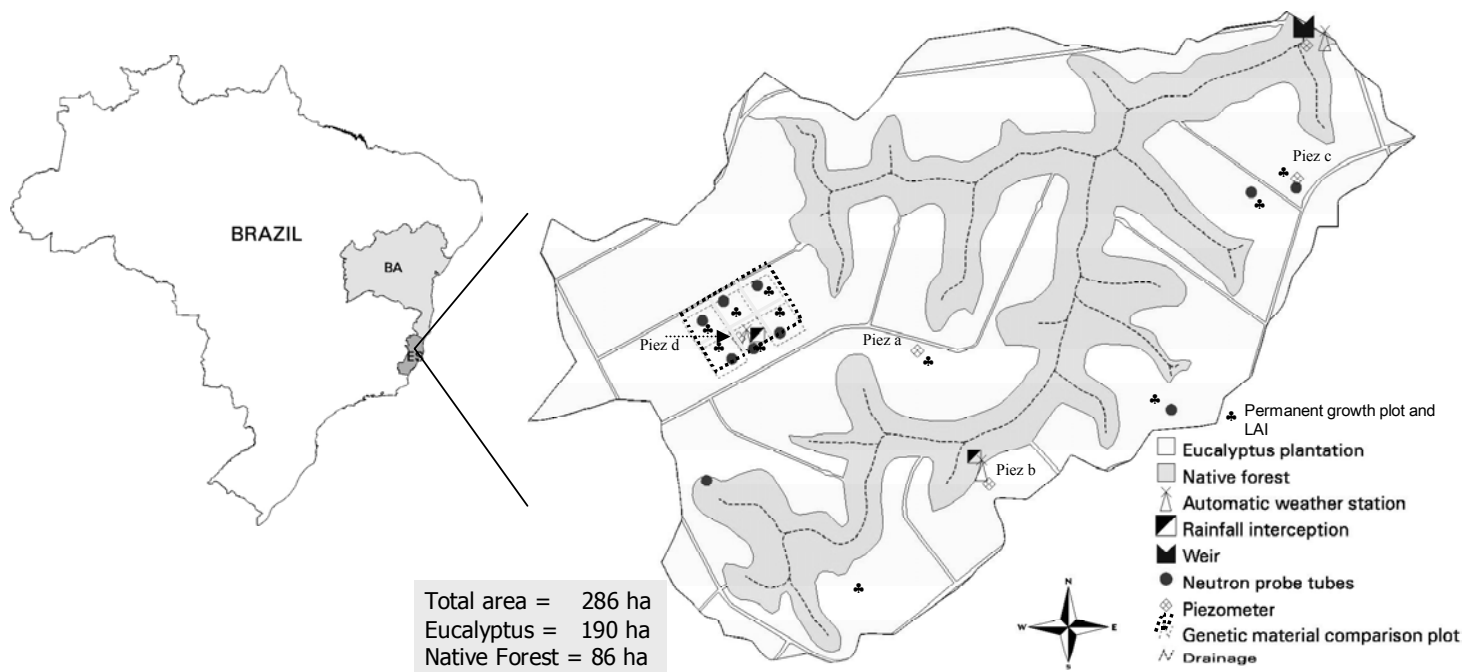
BRAZIL

BA

ES

Piez c

Piez d

Piez a

Piez b

Permanent growth plot and LAI
Eucalyptus plantation
Native forest
Automatic weather station
Rainfall interception
Weir
Neutron probe tubes
Piezometer
Genetic material comparison plot
Drainage

N
W
E
S

Total area = 286 ha
Eucalyptus = 190 ha
Native Forest = 86 ha